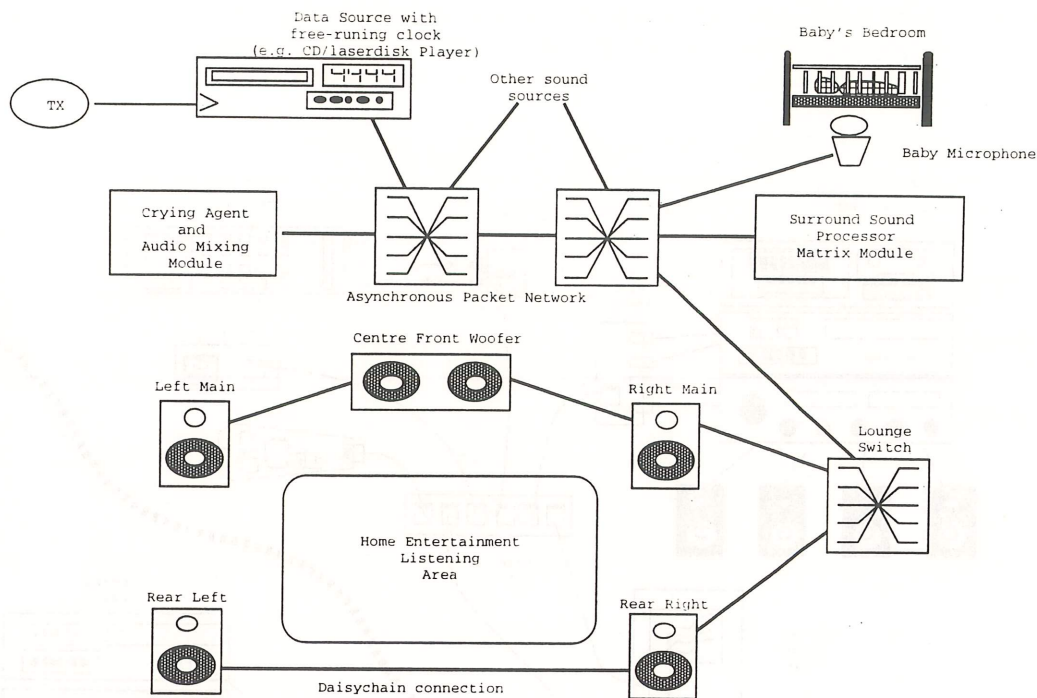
Data Source with free-runing clock (e.g. CD/laserdisk Player)

4444

TX

Other sound sources

Baby's Bedroom

Baby Microphone

Crying Agent and Audio Mixing Module

Surround Sound Processor Matrix Module

Asynchronous Packet Network

Centre Front Woofer

Left Main

Right Main

Lounge Switch

Home Entertainment Listening Area

Rear Left

Rear Right

Daisychain connection